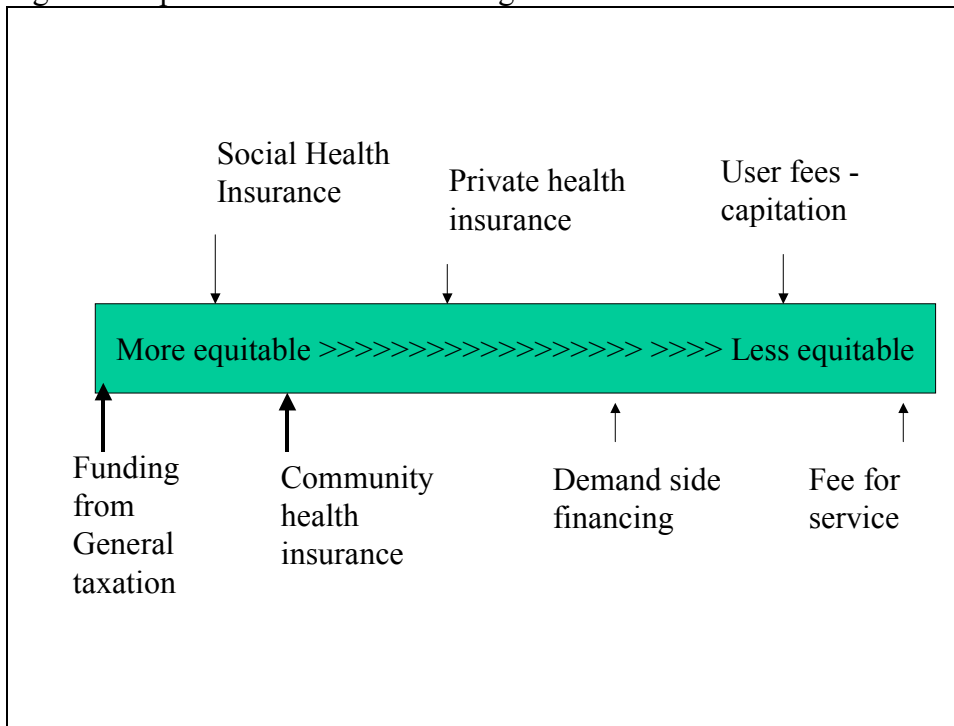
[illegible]

Social Health Insurance

Private health insurance

User fees - capitation

More equitable >>>>>>>>>>>>>>>>>> >>>> Less equitable

Funding from General taxation

Community health insurance

Demand side financing

Fee for service